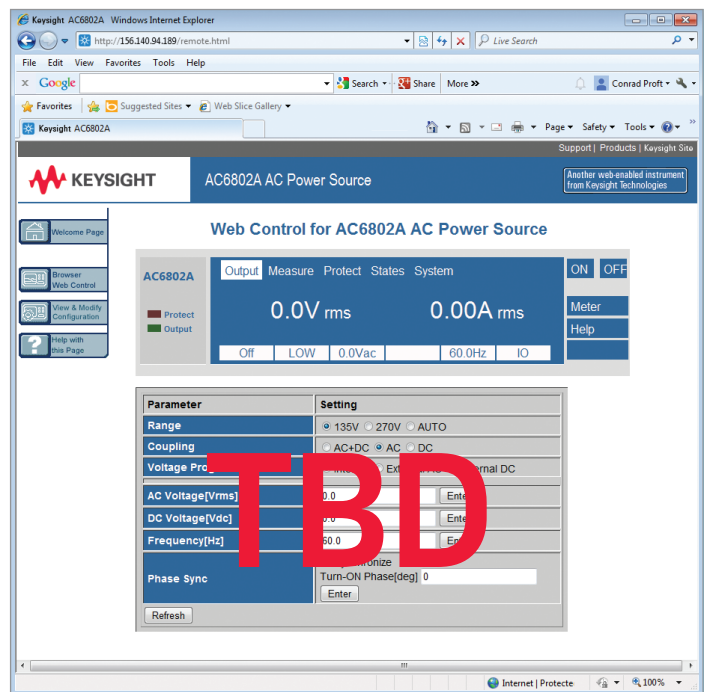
Keysight AC6802A Windows Internet Explorer

http://156.140.94.189/remote.html

Live Search

File Edit View Favorites Tools Help

Google

Search Share More »

Conrad Proft

Favorites Suggested Sites Web Slice Gallery

Keysight AC6802A

Page Safety Tools

Support | Products | Keysight Site

KEYSIGHT

AC6802A AC Power Source

Another web-enabled instrument from Keysight Technologies

Welcome Page

Browser Web Control

View & Modify Configuration

Help with this Page

Web Control for AC6802A AC Power Source

AC6802A

Protect

Output

Output Measure Protect States System

ON OFF

0.0V rms

0.00A rms

Meter

Help

| Off | LOW | 0.0Vac | | 60.0Hz | IO |
|---|---|---|---|---|---|

| Parameter | Setting |
|---|---|
| Range | 135V 270V AUTO |
| Coupling | AC+DC AC DC |
| Voltage Prog | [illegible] Ext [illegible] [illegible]ernal DC |
| AC Voltage[Vrms] | 0.0 Ente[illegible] |
| DC Voltage[Vdc] | 0.0 Ente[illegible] |
| Frequency[Hz] | 60.0 En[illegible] |
| Phase Sync | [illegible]nchronize Turn-ON Phase[deg] 0 Enter |

Refresh

TBD

Internet | Protecte

100%